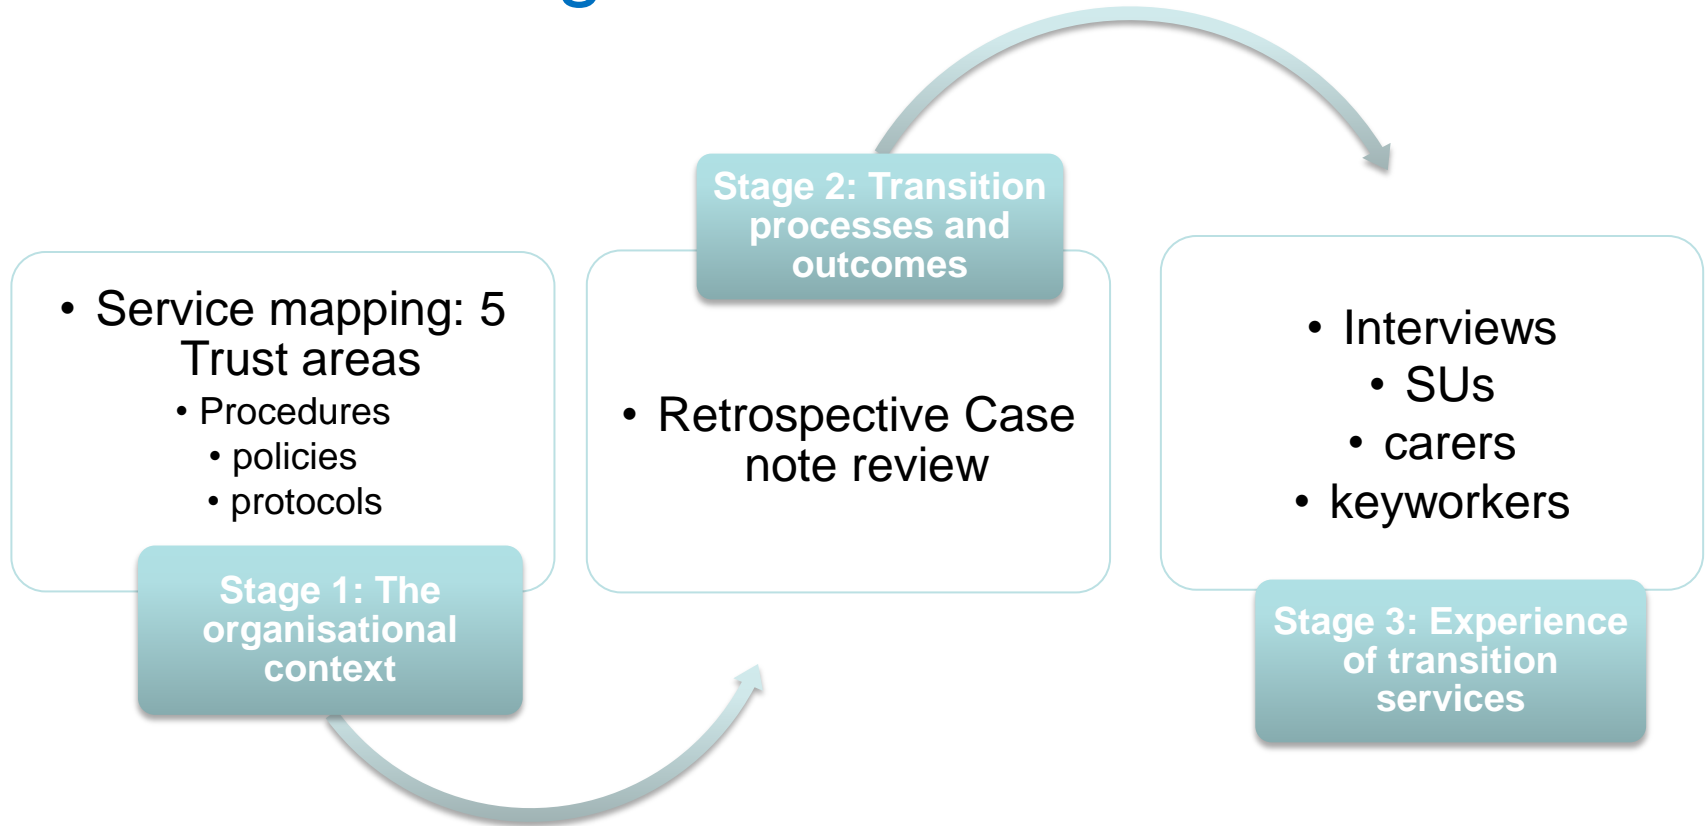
- Service mapping: 5 Trust areas
  - Procedures
  - policies
  - protocols

Stage 1: The organisational context

Stage 2: Transition processes and outcomes

- Retrospective Case note review

- Interviews
- SUs
- carers
- keyworkers

Stage 3: Experience of transition services